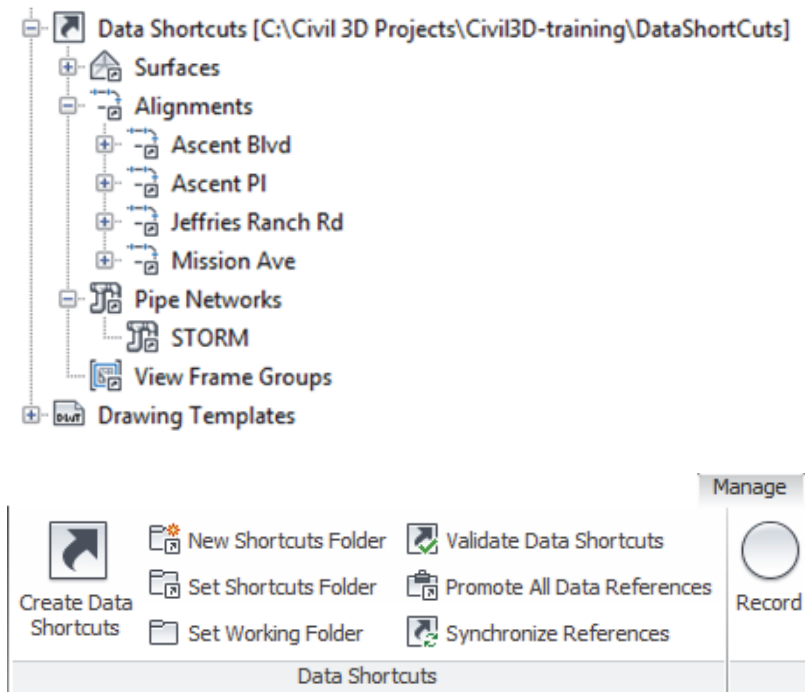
Data Shortcuts [C:\Civil 3D Projects\Civil3D-training\DataShortCuts]
Surfaces
Alignments
Ascent Blvd
Ascent Pl
Jeffries Ranch Rd
Mission Ave
Pipe Networks
STORM
View Frame Groups
Drawing Templates

Manage

Create Data Shortcuts
New Shortcuts Folder
Set Shortcuts Folder
Set Working Folder
Validate Data Shortcuts
Promote All Data References
Synchronize References
Record
Data Shortcuts